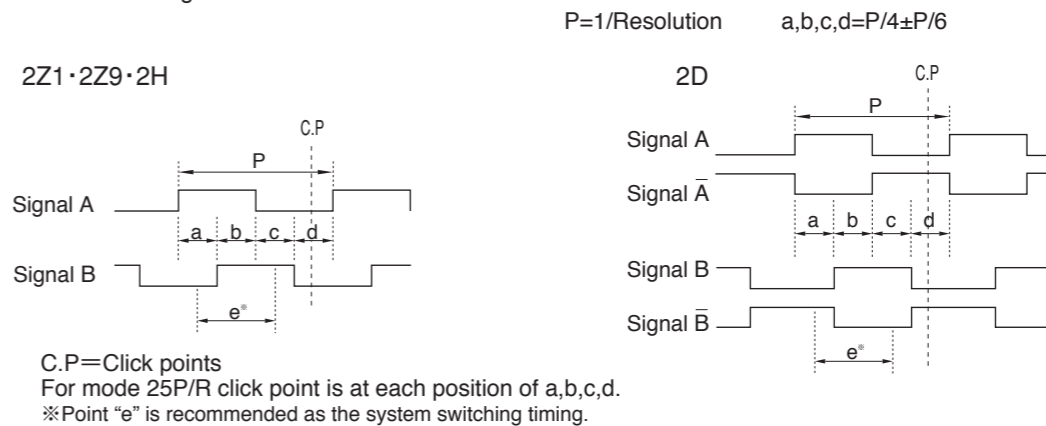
P=1/Resolution a,b,c,d=P/4±P/6

2Z1・2Z9・2H

C.P

P

Signal A

a b c d

Signal B

e※

2D

C.P

P

Signal A

Signal $\bar{A}$

a b c d

Signal B

Signal $\bar{B}$

e※

C.P=Click points
For mode 25P/R click point is at each position of a,b,c,d.
※Point "e" is recommended as the system switching timing.